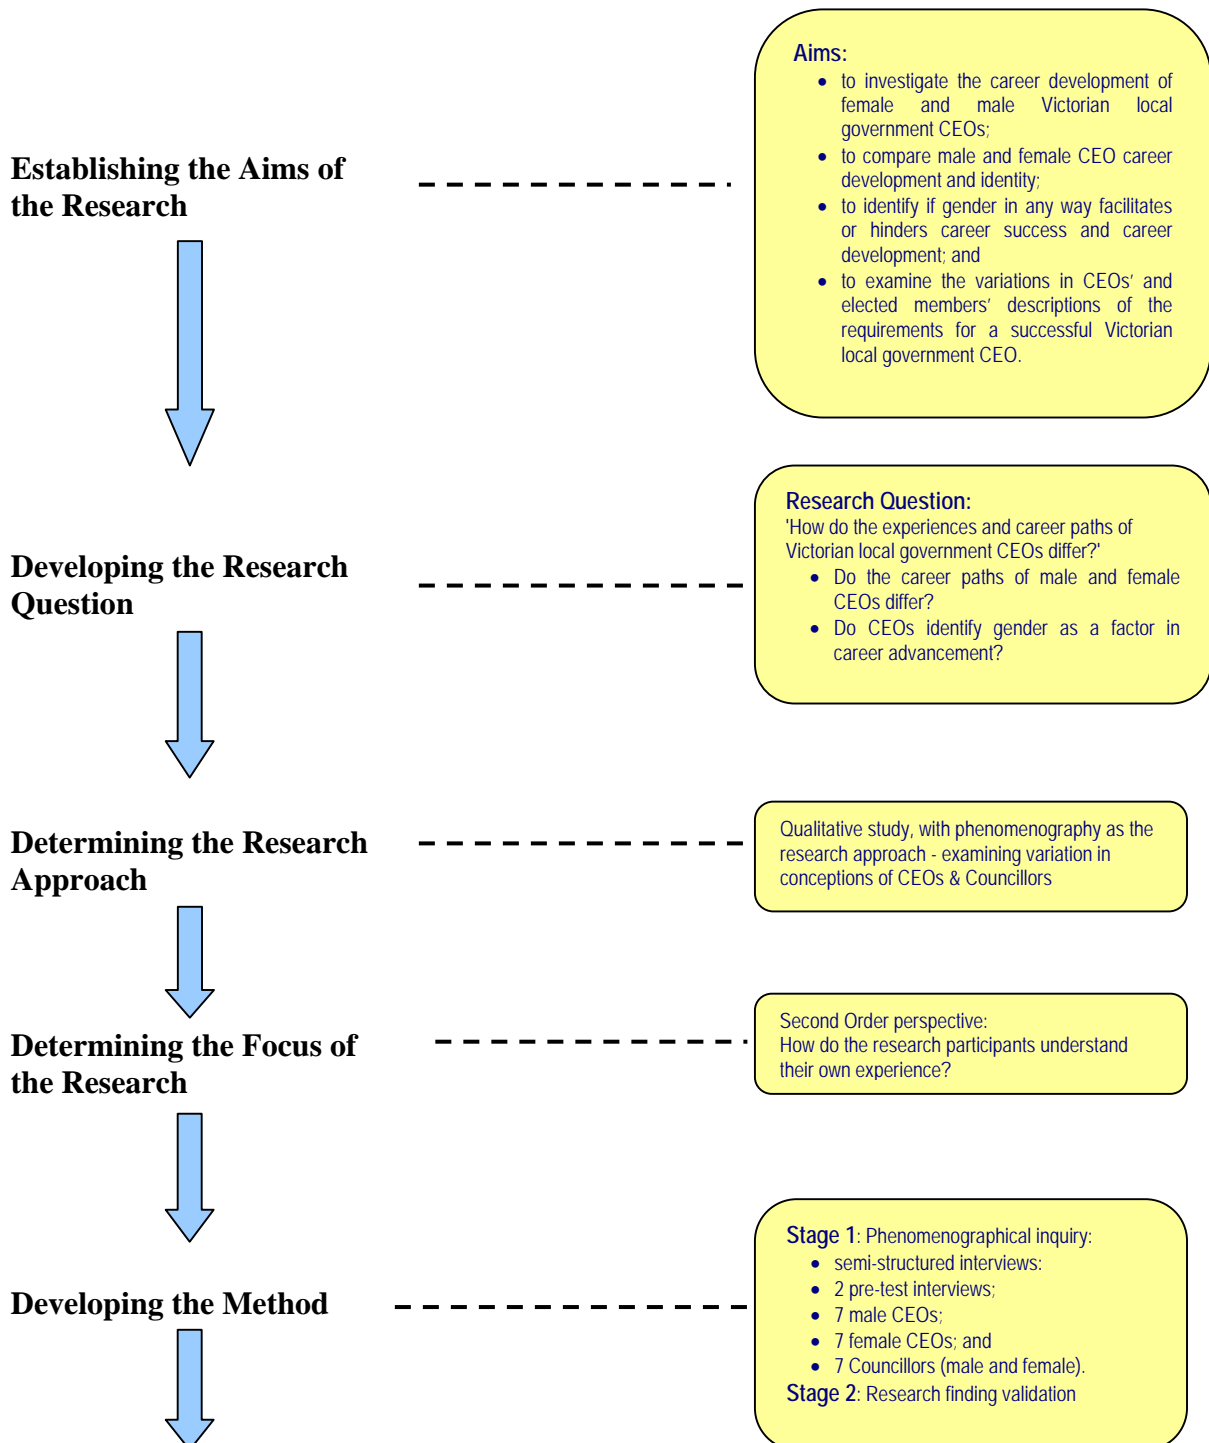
Establishing the Aims of the Research

Aims:
- to investigate the career development of female and male Victorian local government CEOs;
- to compare male and female CEO career development and identity;
- to identify if gender in any way facilitates or hinders career success and career development; and
- to examine the variations in CEOs' and elected members' descriptions of the requirements for a successful Victorian local government CEO.

Developing the Research Question

Research Question:
'How do the experiences and career paths of Victorian local government CEOs differ?'
- Do the career paths of male and female CEOs differ?
- Do CEOs identify gender as a factor in career advancement?

Determining the Research Approach

Qualitative study, with phenomenography as the research approach - examining variation in conceptions of CEOs & Councillors

Determining the Focus of the Research

Second Order perspective:
How do the research participants understand their own experience?

Developing the Method

Stage 1: Phenomenographical inquiry:
- semi-structured interviews:
- 2 pre-test interviews;
- 7 male CEOs;
- 7 female CEOs; and
- 7 Councillors (male and female).

Stage 2: Research finding validation